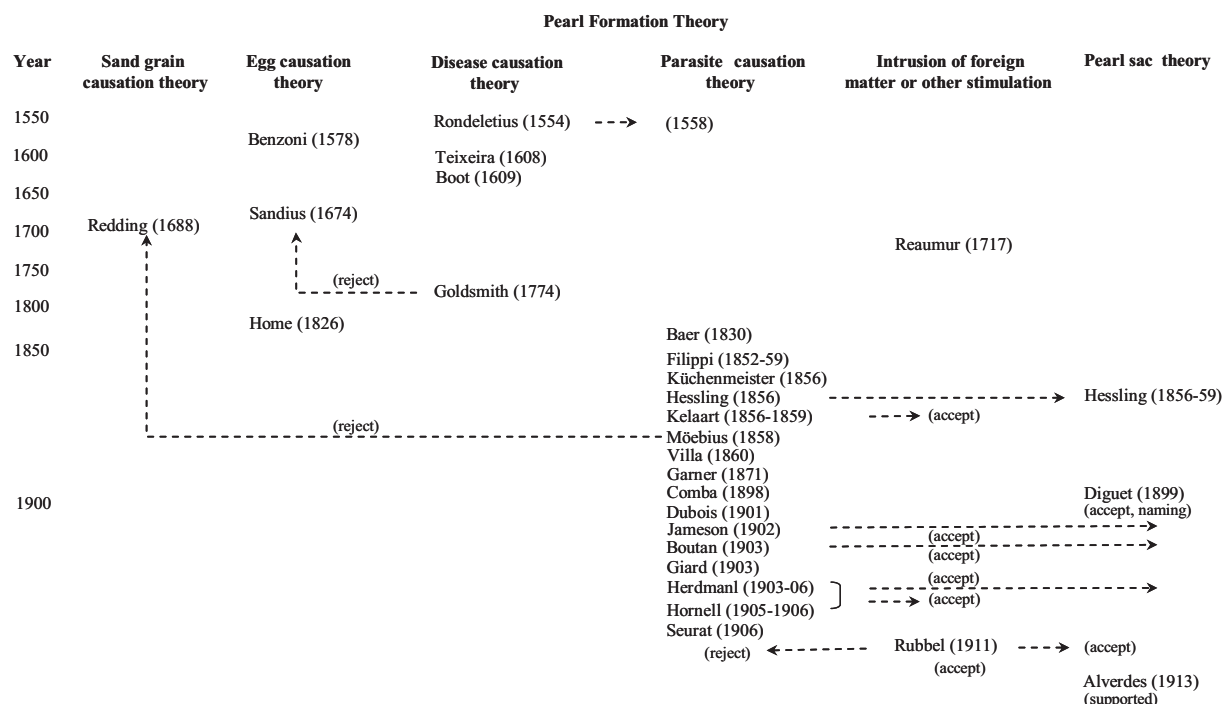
Pearl Formation Theory

| Year | Sand grain causation theory | Egg causation theory | Disease causation theory | Parasite causation theory | Intrusion of foreign matter or other stimulation | Pearl sac theory |
|---|---|---|---|---|---|---|
| 1550 | | Benzoni (1578) | Rondeletius (1554) | (1558) | | |
| 1600 | | | Teixeira (1608) Boot (1609) | | | |
| 1650 | | | | | | |
| 1700 | Redding (1688) | Sandius (1674) | | | Reaumur (1717) | |
| 1750 | | (reject) | Goldsmith (1774) | | | |
| 1800 | | Home (1826) | | Baer (1830) | | |
| 1850 | (reject) | | | Filippi (1852-59) Küchenmeister (1856) Hessling (1856) Kelaart (1856-1859) Möebius (1858) Villa (1860) Garner (1871) | (accept) | Hessling (1856-59) |
| 1900 | | | | Comba (1898) Dubois (1901) Jameson (1902) Boutan (1903) Giard (1903) Herdmanl (1903-06) Hornell (1905-1906) Seurat (1906) (reject) | (accept) (accept) (accept) (accept) Rubbel (1911) (accept) | Diguet (1899) (accept, naming) (accept) Alverdes (1913) (supported) |